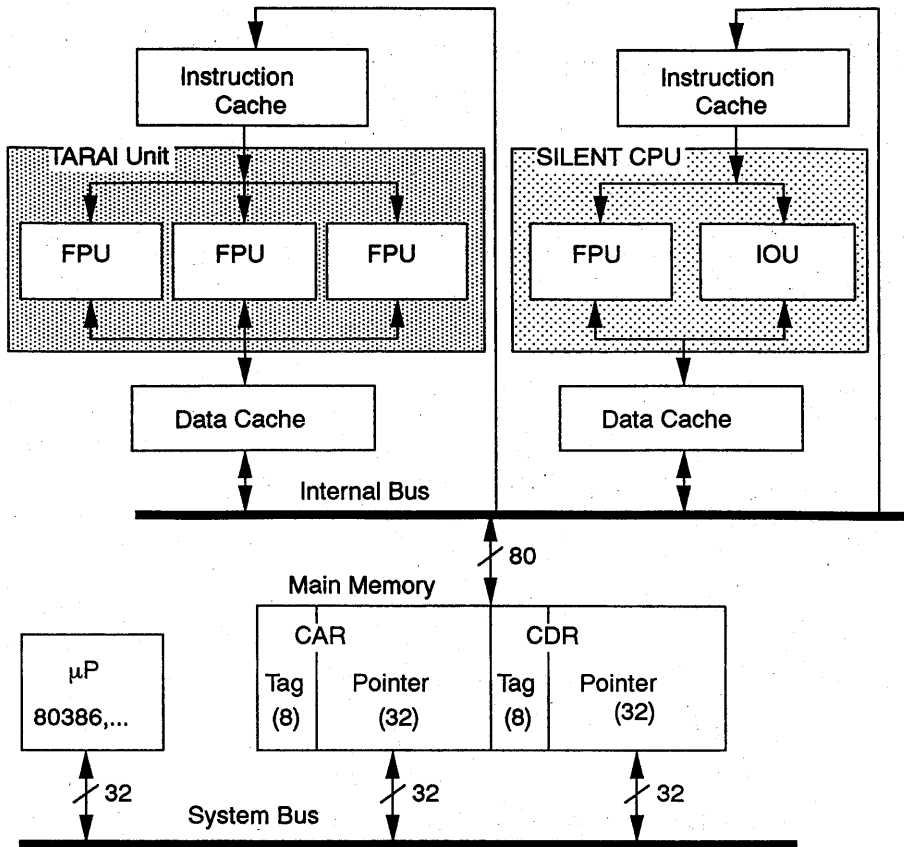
Instruction Cache

Instruction Cache

TARAI Unit

FPU

FPU

FPU

SILENT CPU

FPU

IOU

Data Cache

Data Cache

Internal Bus

80

Main Memory

CAR

CDR

$\mu$P

80386,...

Tag (8)

Pointer (32)

Tag (8)

Pointer (32)

32

32

32

System Bus